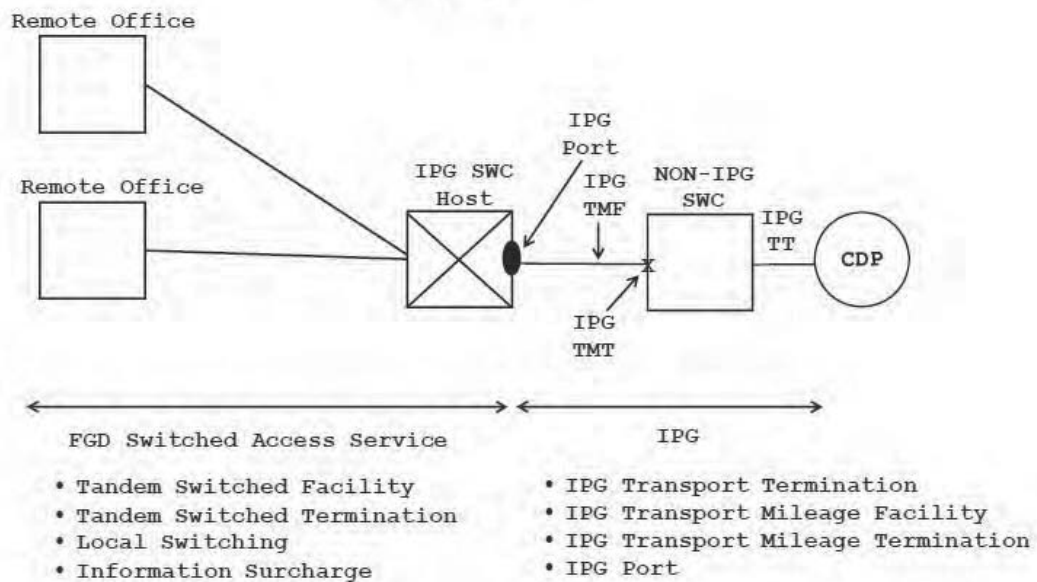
Remote Office

Remote Office

IPG SWC
Host

IPG
Port

IPG
TMF

NON-IPG
SWC

IPG
TT

CDP

IPG
TMT

FGD Switched Access Service

- Tandem Switched Facility
- Tandem Switched Termination
- Local Switching
- Information Surcharge

IPG

- IPG Transport Termination
- IPG Transport Mileage Facility
- IPG Transport Mileage Termination
- IPG Port